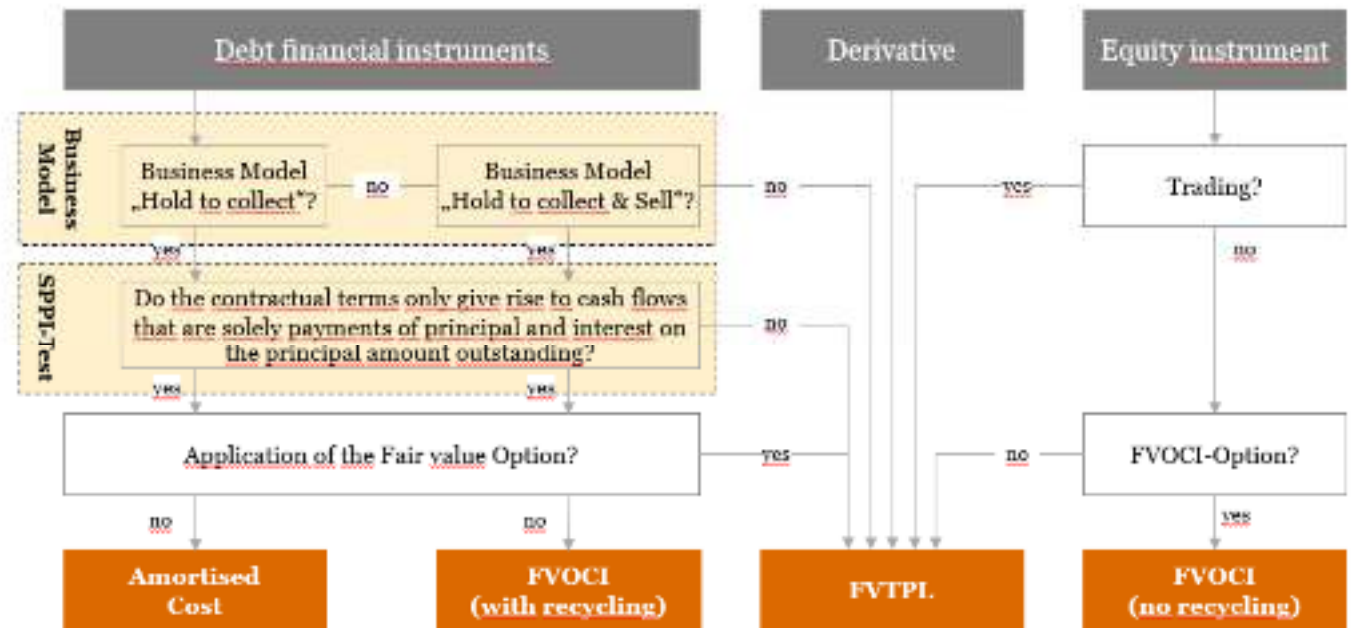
Debt financial instruments

Derivative

Equity instrument

Business Model

Business Model „Hold to collect"?

no

Business Model „Hold to collect & Sell"?

no

yes

Trading?

yes

yes

no

SPPI-Test

Do the contractual terms only give rise to cash flows that are solely payments of principal and interest on the principal amount outstanding?

no

yes

yes

Application of the Fair value Option?

yes

no

FVOCI-Option?

no

no

yes

Amortised Cost

FVOCI (with recycling)

FVTPL

FVOCI (no recycling)